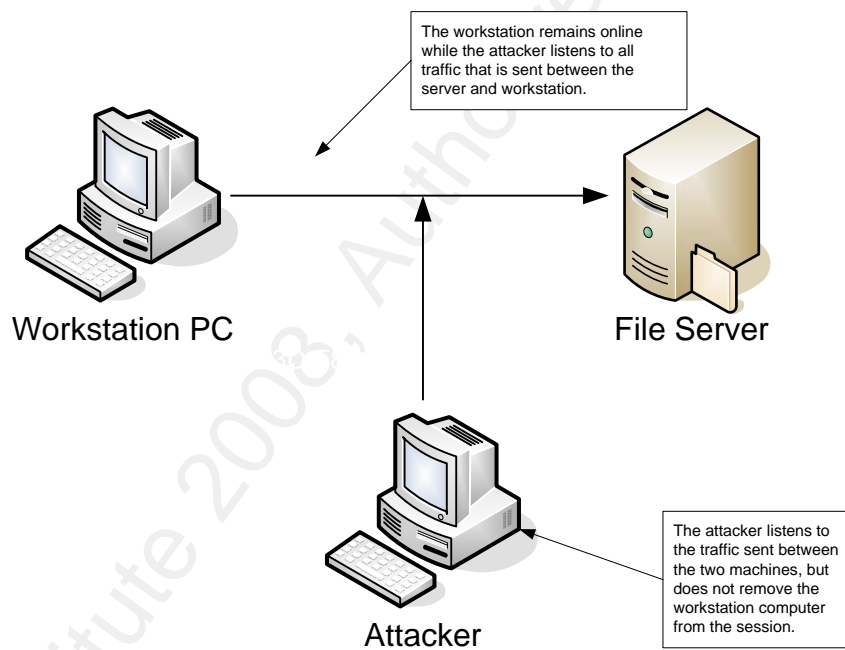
The workstation remains online while the attacker listens to all traffic that is sent between the server and workstation.

Workstation PC

File Server

Attacker

The attacker listens to the traffic sent between the two machines, but does not remove the workstation computer from the session.

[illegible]tute 2003, Autho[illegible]